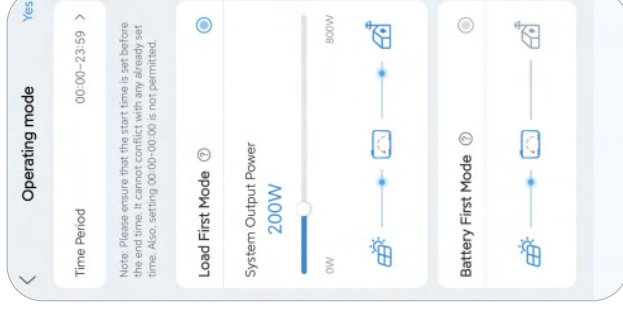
Operating mode
Yes

Time Period
00:00~23:59 >

Note: Please ensure that the start time is set before the end time. It cannot conflict with any already set time. Also, setting 00:00~00:00 is not permitted.

Load First Mode

System Output Power
200W

0W
800W

Battery First Mode